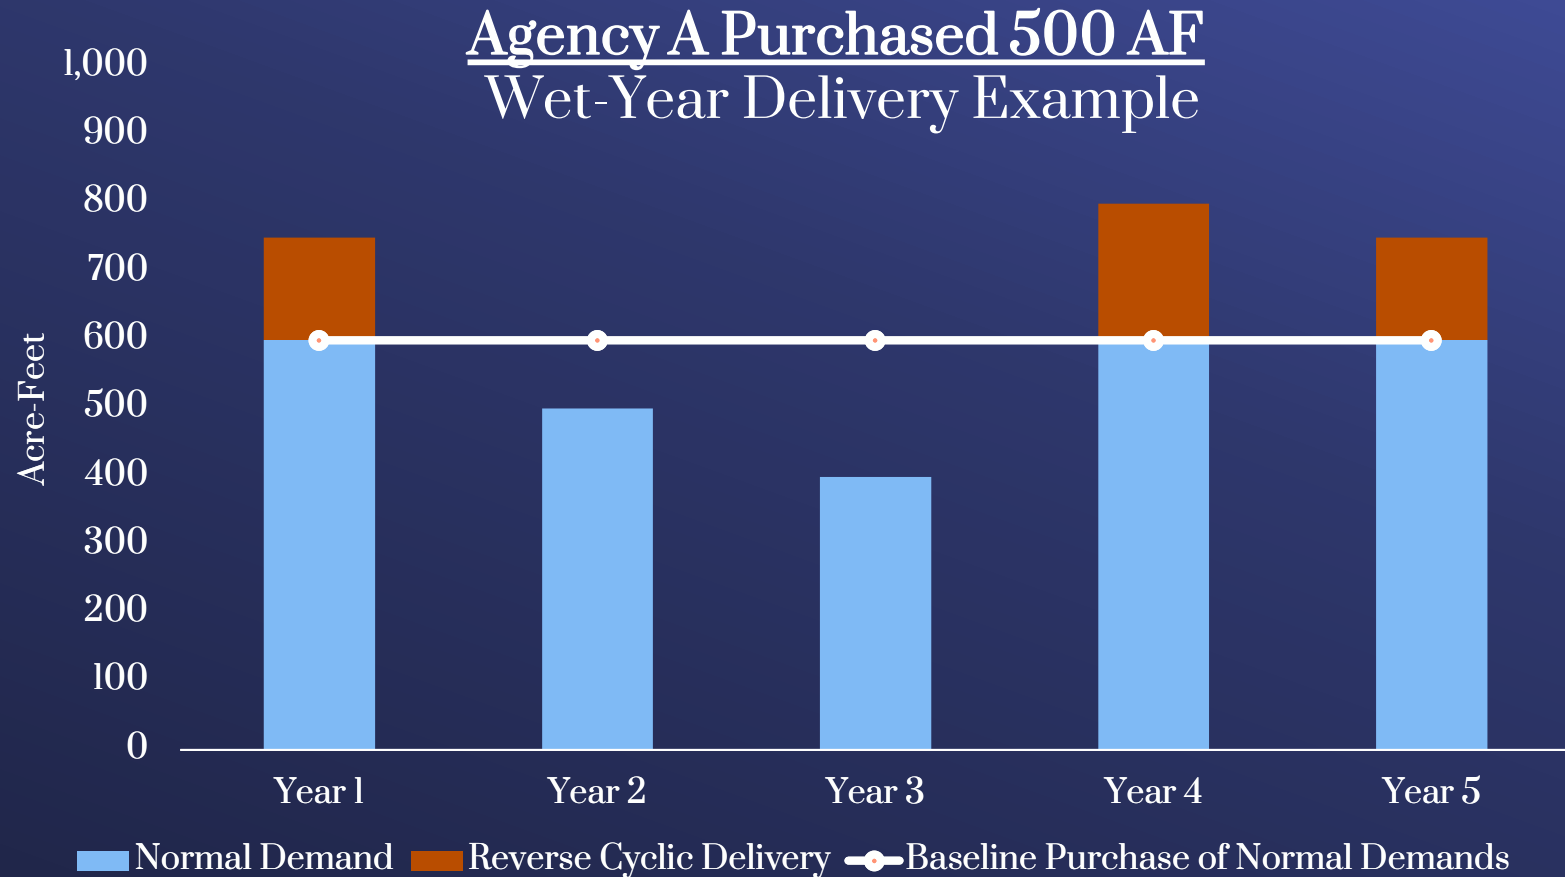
Agency A Purchased 500 AF
Wet-Year Delivery Example

1,000
900
800
700
600
500
400
300
200
100
0

Acre-Feet

Year 1
Year 2
Year 3
Year 4
Year 5

Normal Demand
Reverse Cyclic Delivery
Baseline Purchase of Normal Demands